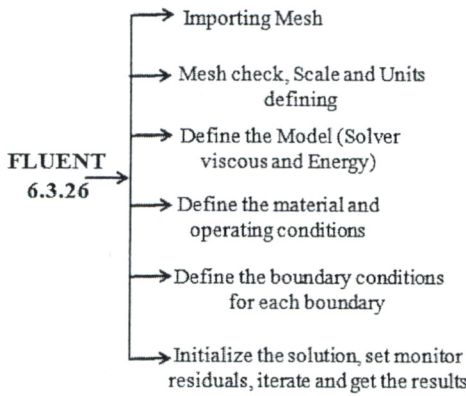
FLUENT 6.3.26

Importing Mesh

Mesh check, Scale and Units defining

Define the Model (Solver viscous and Energy)

Define the material and operating conditions

Define the boundary conditions for each boundary

Initialize the solution, set monitor residuals, iterate and get the results